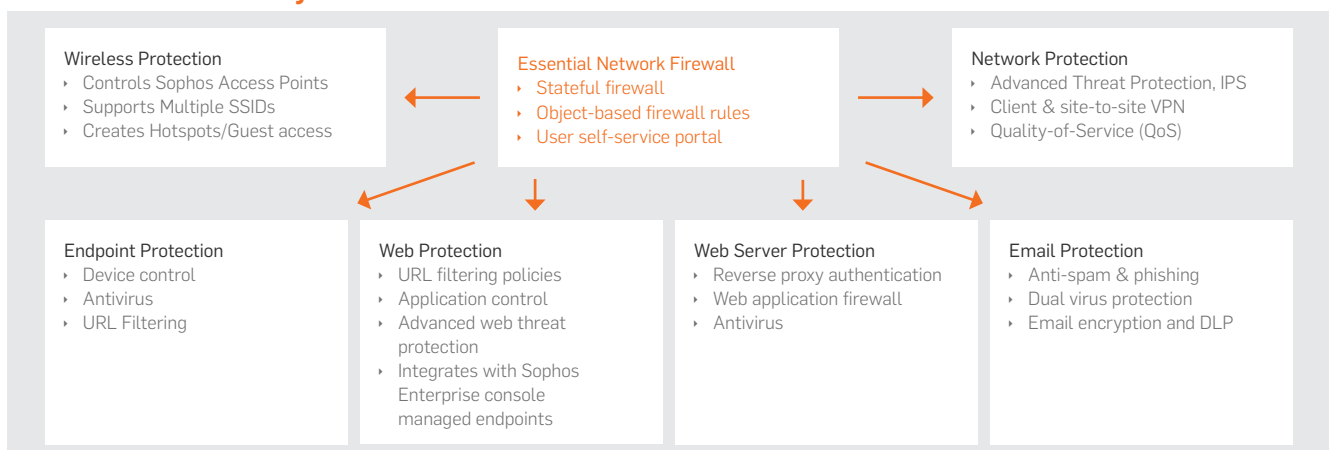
Wireless Protection
- Controls Sophos Access Points
- Supports Multiple SSIDs
- Creates Hotspots/Guest access

Essential Network Firewall
- Stateful firewall
- Object-based firewall rules
- User self-service portal

Network Protection
- Advanced Threat Protection, IPS
- Client & site-to-site VPN
- Quality-of-Service (QoS)

Endpoint Protection
- Device control
- Antivirus
- URL Filtering

Web Protection
- URL filtering policies
- Application control
- Advanced web threat protection
- Integrates with Sophos Enterprise console managed endpoints

Web Server Protection
- Reverse proxy authentication
- Web application firewall
- Antivirus

Email Protection
- Anti-spam & phishing
- Dual virus protection
- Email encryption and DLP